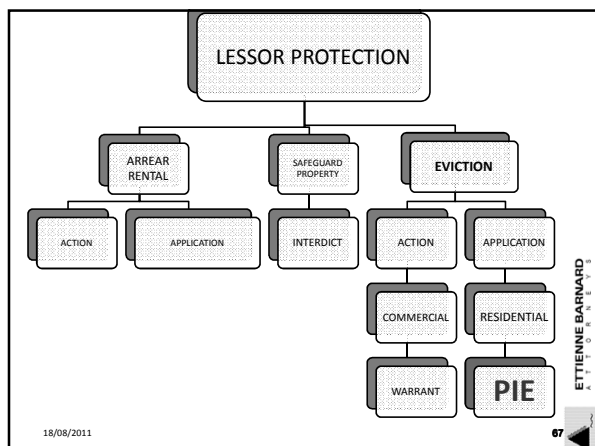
LESSOR PROTECTION

ARREAR RENTAL

SAFEGUARD PROPERTY

EVICTION

ACTION

APPLICATION

INTERDICT

ACTION

APPLICATION

COMMERCIAL

RESIDENTIAL

WARRANT

PIE

ETTIENNE BARNARD
A T T O R N E Y S

18/08/2011

67